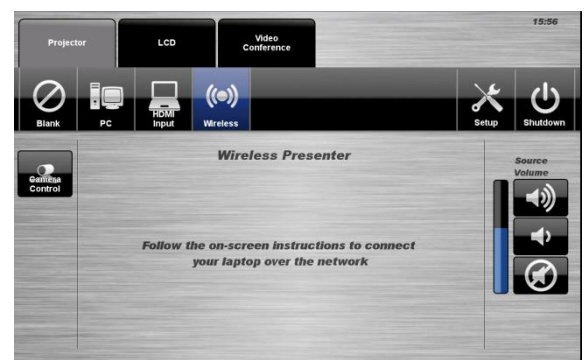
15:56

Projector

LCD

Video Conference

Blank

PC

HDMI Input

Wireless

Setup

Shutdown

Camera Control

Wireless Presenter

Follow the on-screen instructions to connect your laptop over the network

Source Volume